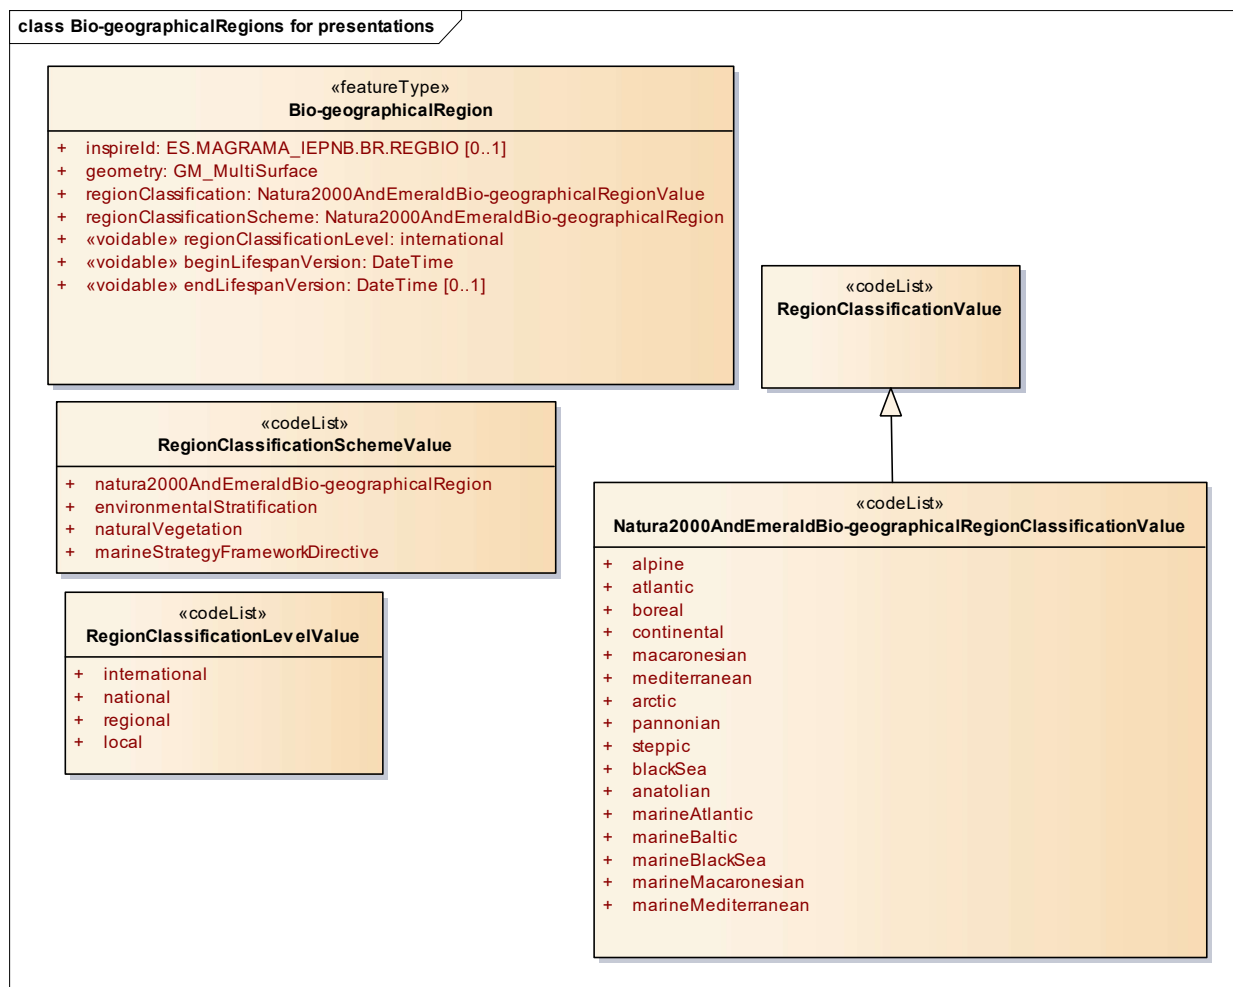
class Bio-geographicalRegions for presentations

«featureType»
Bio-geographicalRegion

+ inspireId: ES.MAGRAMA_IEPNB.BR.REGBIO [0..1]
+ geometry: GM_MultiSurface
+ regionClassification: Natura2000AndEmeraldBio-geographicalRegionValue
+ regionClassificationScheme: Natura2000AndEmeraldBio-geographicalRegion
+ «voidable» regionClassificationLevel: international
+ «voidable» beginLifespanVersion: DateTime
+ «voidable» endLifespanVersion: DateTime [0..1]

«codeList»
RegionClassificationValue

«codeList»
RegionClassificationSchemeValue

+ natura2000AndEmeraldBio-geographicalRegion
+ environmentalStratification
+ naturalVegetation
+ marineStrategyFrameworkDirective

«codeList»
RegionClassificationLevelValue

+ international
+ national
+ regional
+ local

«codeList»
Natura2000AndEmeraldBio-geographicalRegionClassificationValue

+ alpine
+ atlantic
+ boreal
+ continental
+ macaronesian
+ mediterranean
+ arctic
+ pannonian
+ steppic
+ blackSea
+ anatolian
+ marineAtlantic
+ marineBaltic
+ marineBlackSea
+ marineMacaronesian
+ marineMediterranean